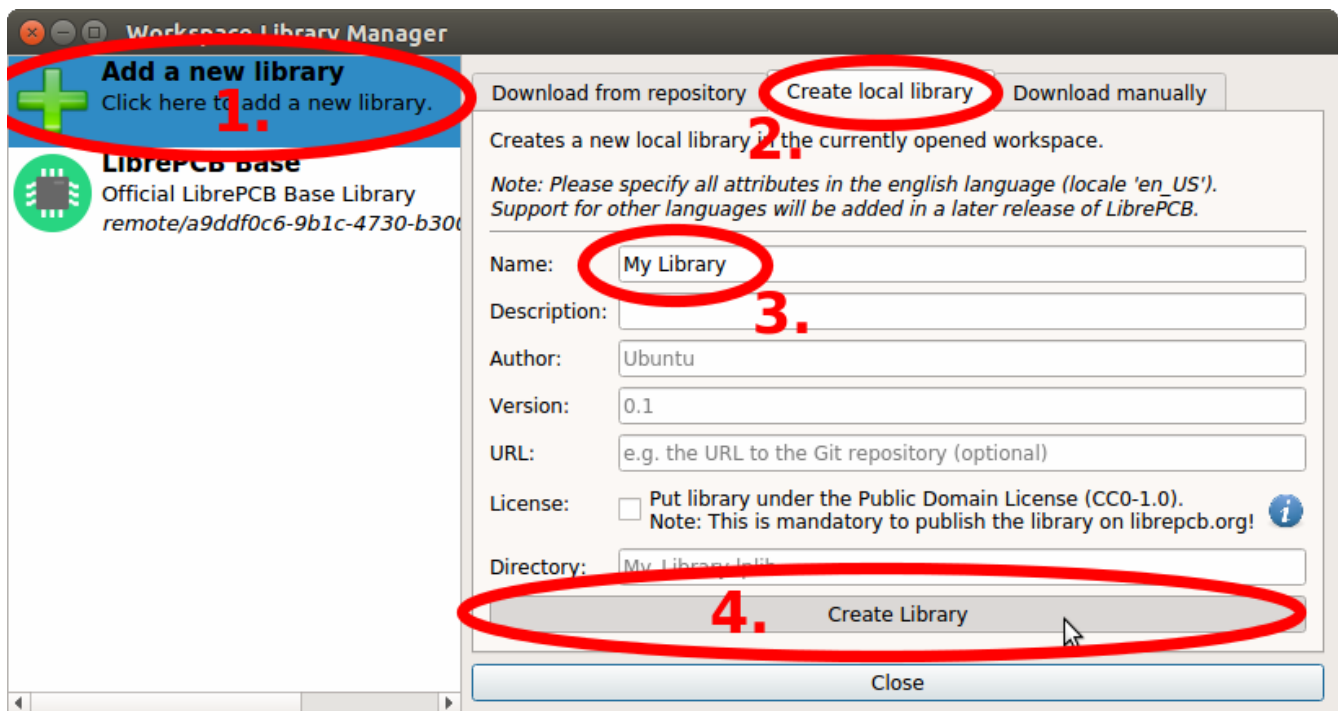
Workspace Library Manager

Add a new library
Click here to add a new library.
1.

LibrePCB Base
Official LibrePCB Base Library
remote/a9ddf0c6-9b1c-4730-b30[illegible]

Download from repository | Create local library | Download manually

Creates a new local library in the currently opened workspace.
2.

Note: Please specify all attributes in the english language (locale 'en_US'). Support for other languages will be added in a later release of LibrePCB.

Name: My Library
3.
Description:
Author: Ubuntu
Version: 0.1
URL: e.g. the URL to the Git repository (optional)
License: Put library under the Public Domain License (CC0-1.0).
Note: This is mandatory to publish the library on librepcb.org!
Directory: My_Library.lplib
4.
Create Library

Close